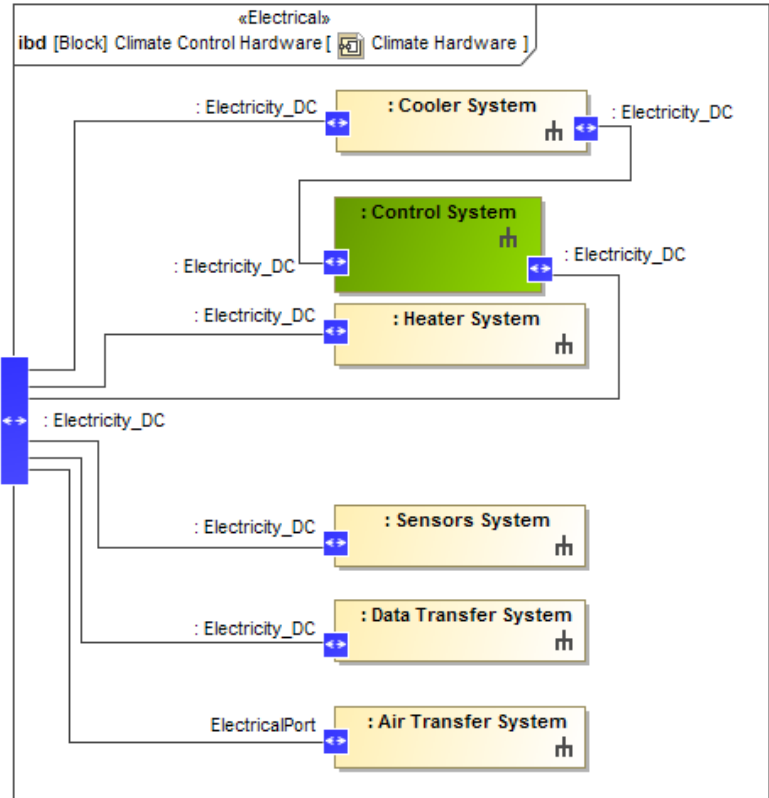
«Electrical»
ibd [Block] Climate Control Hardware [ Climate Hardware ]

: Electricity_DC
: Cooler System
: Electricity_DC

: Control System
: Electricity_DC
: Electricity_DC

: Electricity_DC
: Heater System

: Electricity_DC

: Electricity_DC
: Sensors System

: Electricity_DC
: Data Transfer System

ElectricalPort
: Air Transfer System